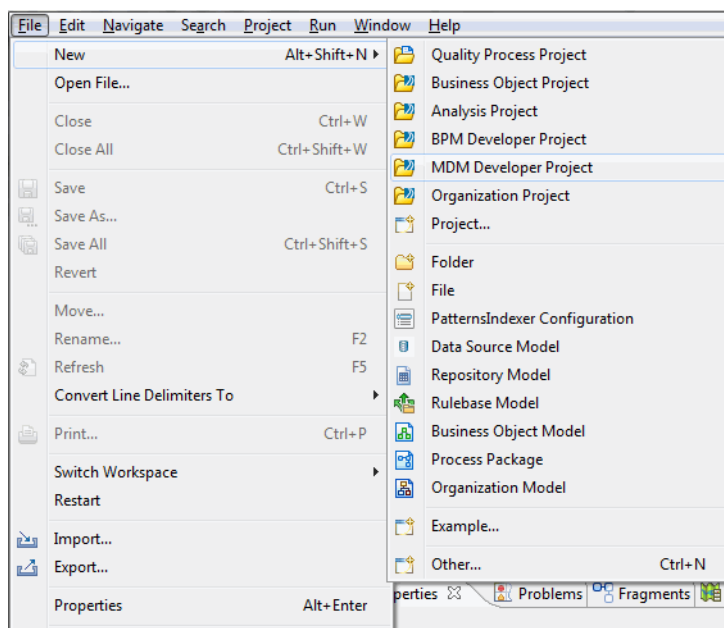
File Edit Navigate Search Project Run Window Help

New Alt+Shift+N
Open File...
Close Ctrl+W
Close All Ctrl+Shift+W
Save Ctrl+S
Save As...
Save All Ctrl+Shift+S
Revert
Move...
Rename... F2
Refresh F5
Convert Line Delimiters To
Print... Ctrl+P
Switch Workspace
Restart
Import...
Export...
Properties Alt+Enter

Quality Process Project
Business Object Project
Analysis Project
BPM Developer Project
MDM Developer Project
Organization Project
Project...
Folder
File
PatternsIndexer Configuration
Data Source Model
Repository Model
Rulebase Model
Business Object Model
Process Package
Organization Model
Example...
Other... Ctrl+N

perties Problems Fragments